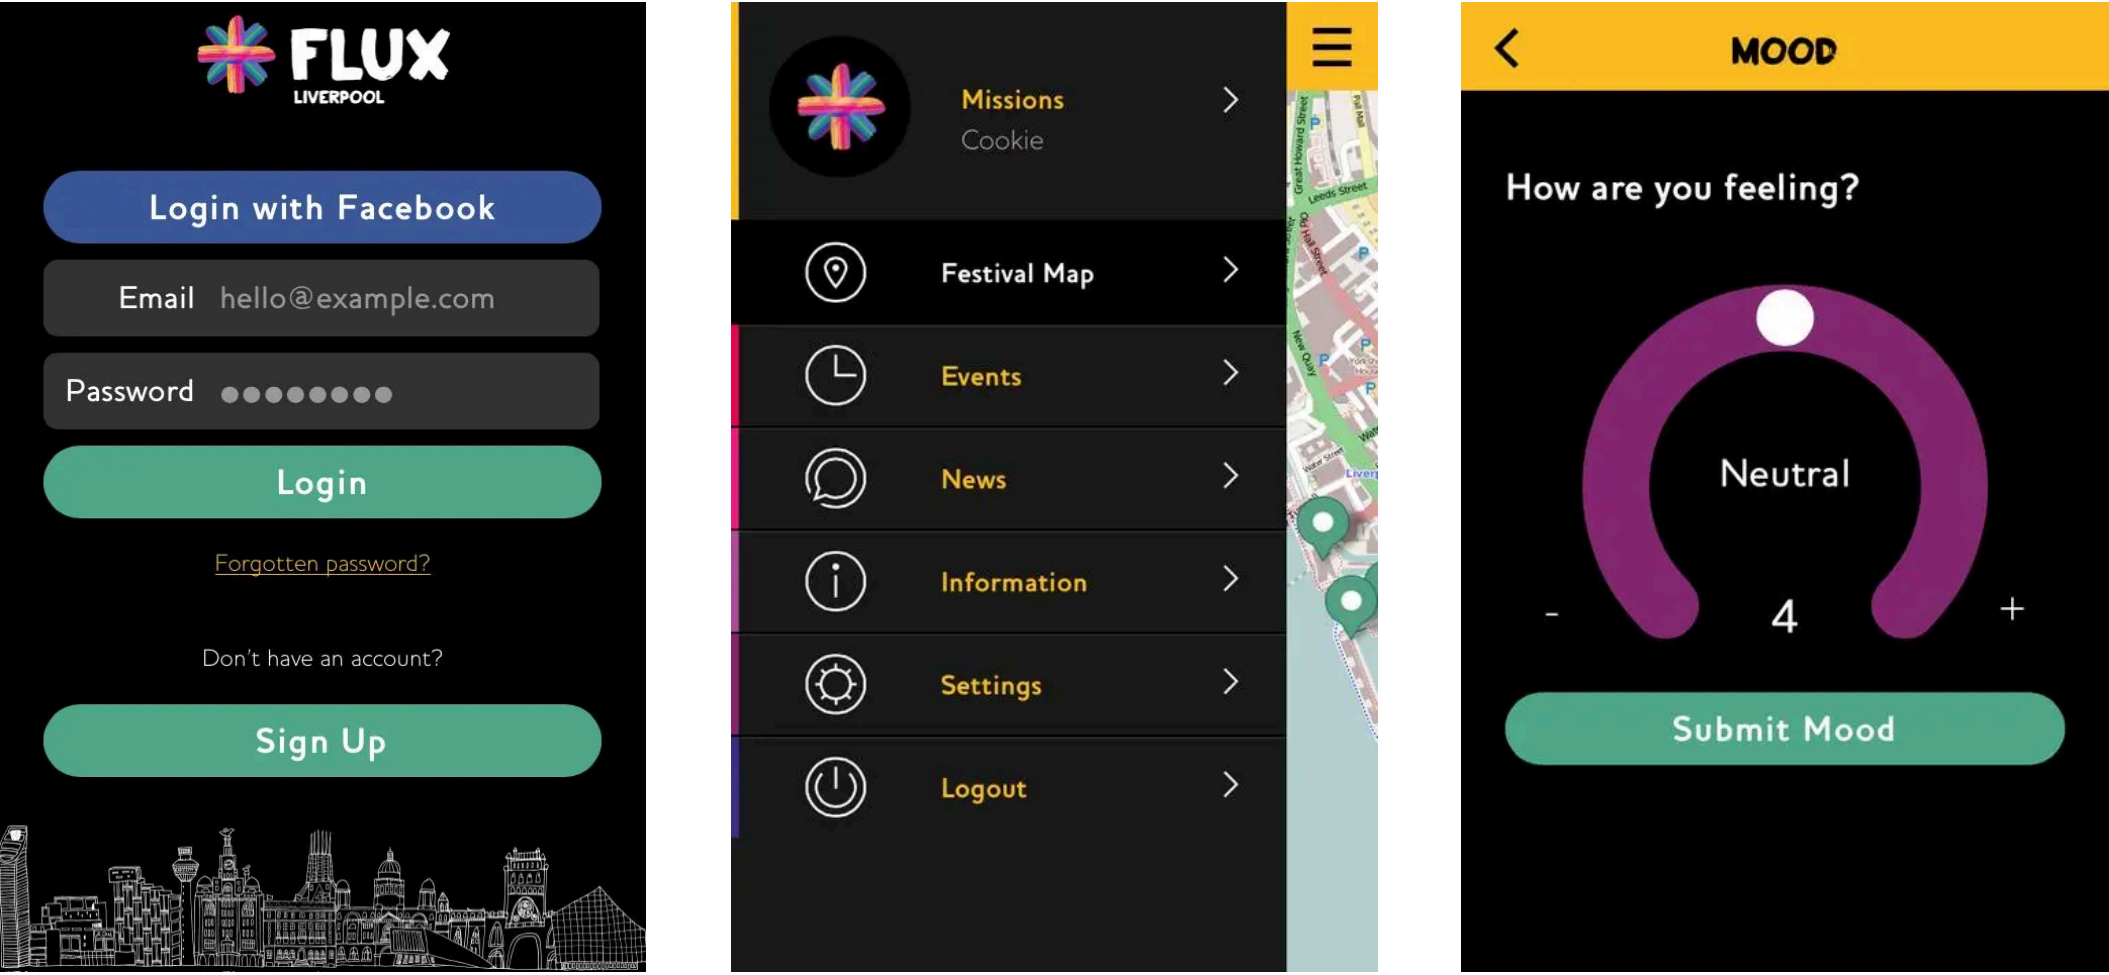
FLUX
LIVERPOOL

Login with Facebook

Email hello@example.com

Password ●●●●●●●●

Login

Forgotten password?

Don't have an account?

Sign Up

Missions
Cookie

Festival Map

Events

News

Information

Settings

Logout

Great Howard Street
Pall Mall
Leeds Street
Old Hall Street
New Quay
Water Street
Liver

MOOD

How are you feeling?

Neutral

-
4
+

Submit Mood